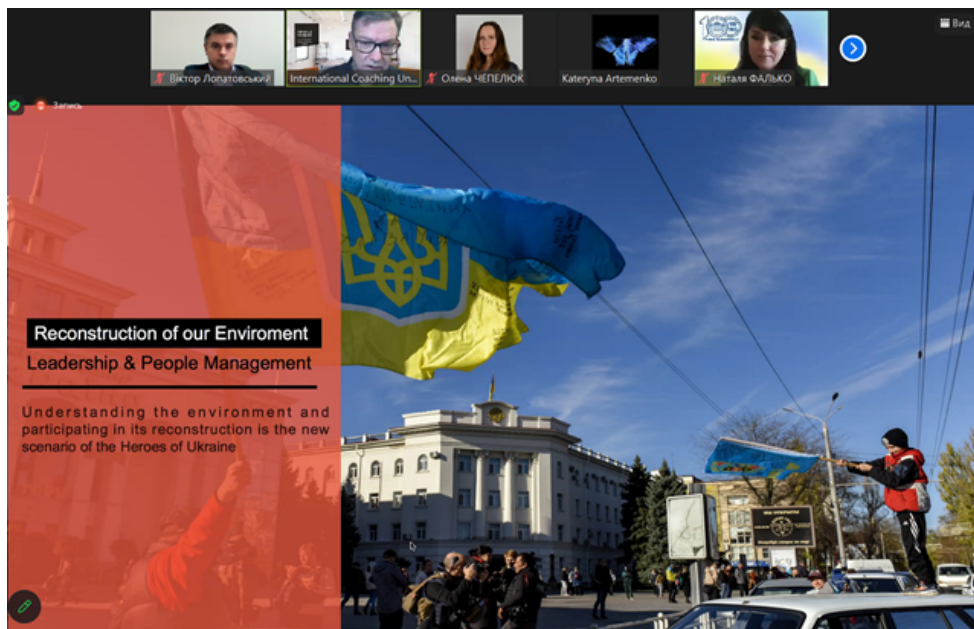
Віктор Лопатовський

International Coaching Un...

Олена ЧЕПЕЛЮК

Kateryna Artemenko

Наталя ФАЛЬКО

Вид

Запись

Reconstruction of our Enviroment

Leadership & People Management

Understanding the environment and participating in its reconstruction is the new scenario of the Heroes of Ukraine